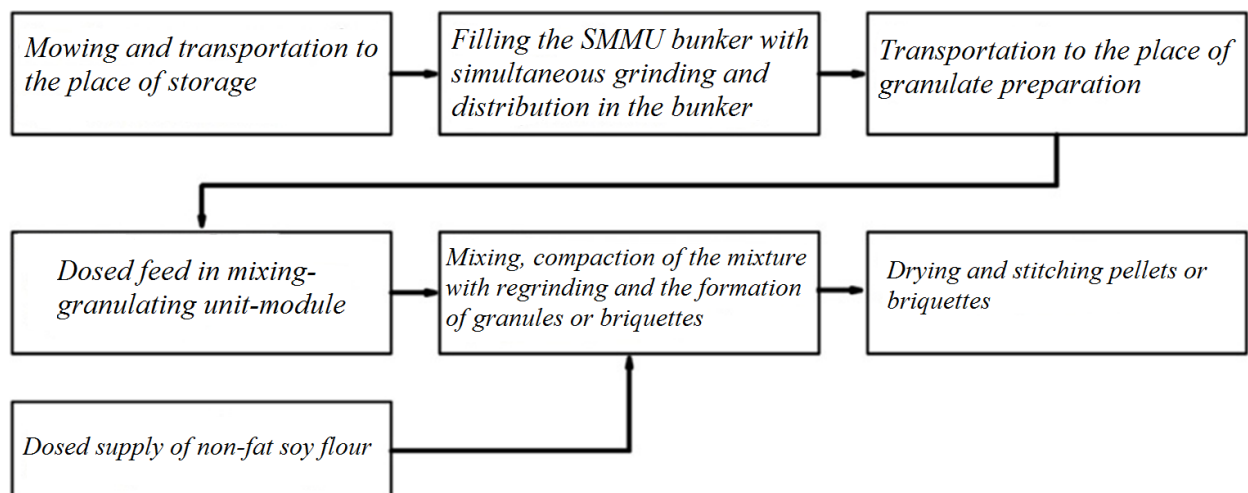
Mowing and transportation to the place of storage

Filling the SMMU bunker with simultaneous grinding and distribution in the bunker

Transportation to the place of granulate preparation

Dosed feed in mixing-granulating unit-module

Mixing, compaction of the mixture with regrinding and the formation of granules or briquettes

Drying and stitching pellets or briquettes

Dosed supply of non-fat soy flour